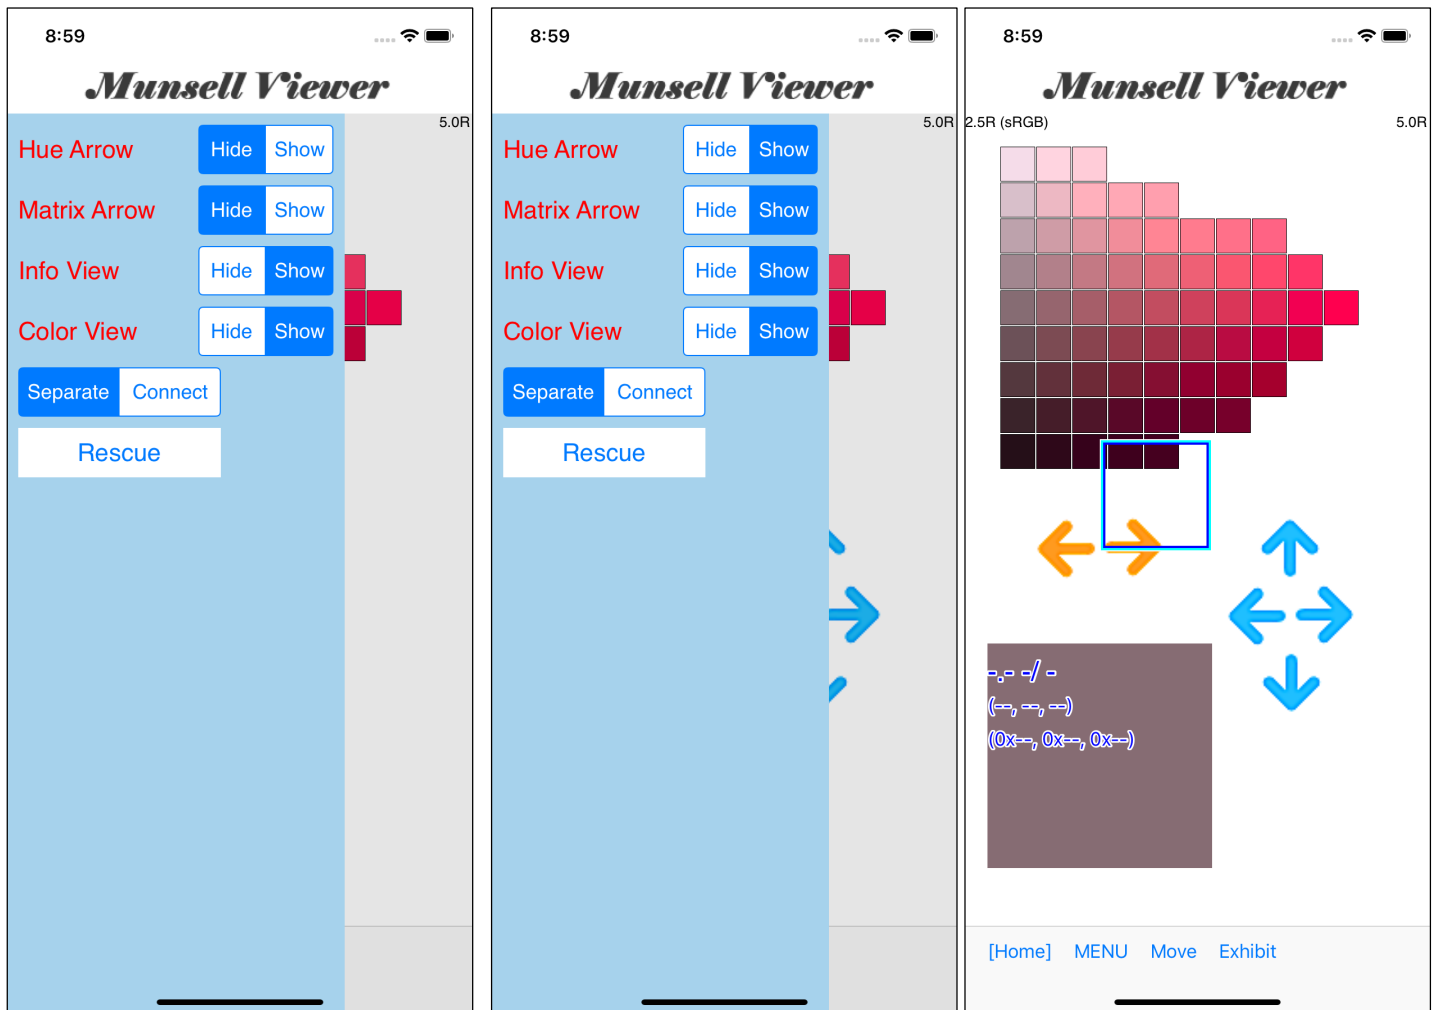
8:59

Munsell Viewer

5.0R

Hue Arrow Hide Show

Matrix Arrow Hide Show

Info View Hide Show

Color View Hide Show

Separate Connect

Rescue

8:59

Munsell Viewer

5.0R

Hue Arrow Hide Show

Matrix Arrow Hide Show

Info View Hide Show

Color View Hide Show

Separate Connect

Rescue

8:59

Munsell Viewer

2.5R (sRGB)

5.0R

-.- -/ -

(--, --, --)

(0x--, 0x--, 0x--)

[Home] MENU Move Exhibit